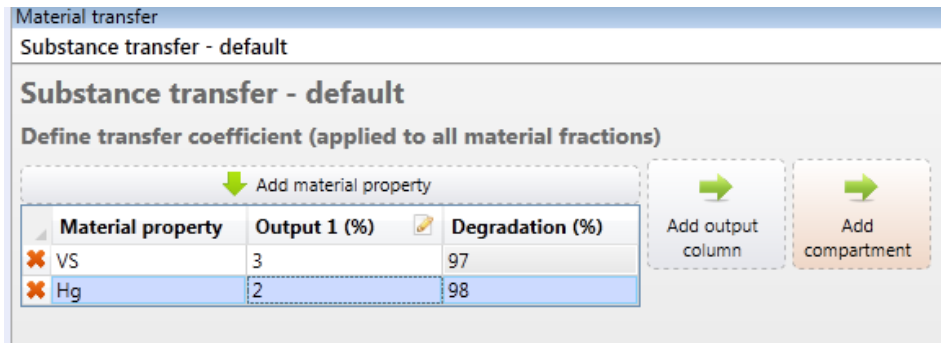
Material transfer

Substance transfer - default

Substance transfer - default

Define transfer coefficient (applied to all material fractions)

Add material property

Add output column

Add compartment

| Material property | Output 1 (%) | Degradation (%) |
|---|---|---|
| VS | 3 | 97 |
| Hg | 2 | 98 |